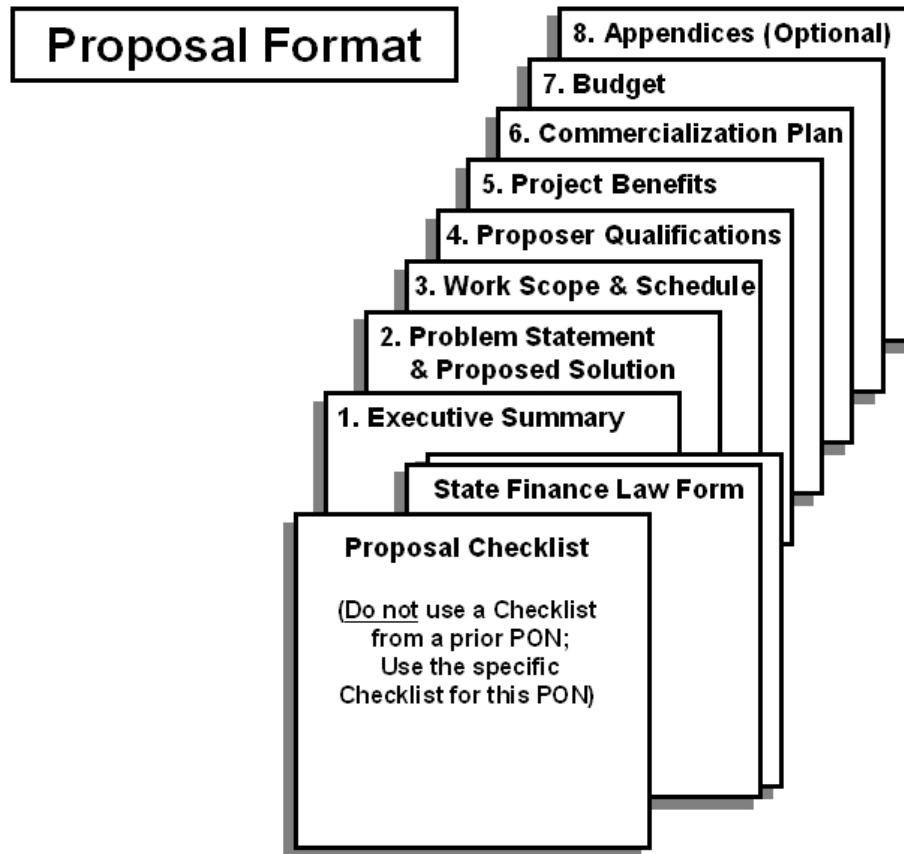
Proposal Format

8. Appendices (Optional)

7. Budget

6. Commercialization Plan

5. Project Benefits

4. Proposer Qualifications

3. Work Scope & Schedule

2. Problem Statement & Proposed Solution

1. Executive Summary

State Finance Law Form

Proposal Checklist

(Do not use a Checklist from a prior PON; Use the specific Checklist for this PON)